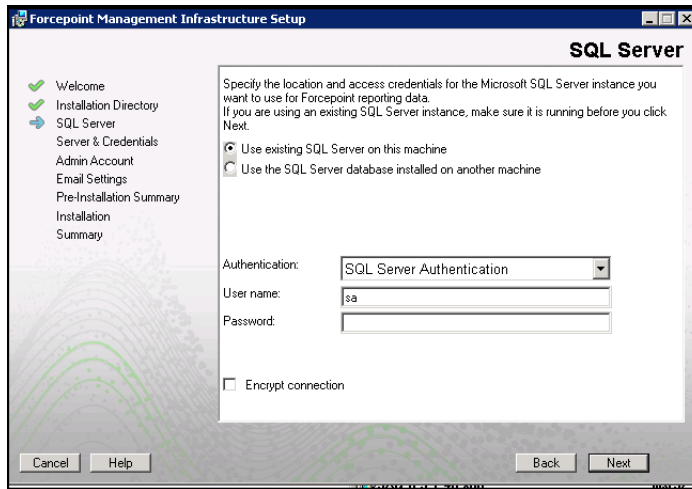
Forcepoint Management Infrastructure Setup

SQL Server

Welcome
Installation Directory
SQL Server
Server & Credentials
Admin Account
Email Settings
Pre-Installation Summary
Installation
Summary

Specify the location and access credentials for the Microsoft SQL Server instance you want to use for Forcepoint reporting data.
If you are using an existing SQL Server instance, make sure it is running before you click Next.

Use existing SQL Server on this machine
Use the SQL Server database installed on another machine

Authentication: SQL Server Authentication
User name: sa
Password:

Encrypt connection

Cancel Help Back Next